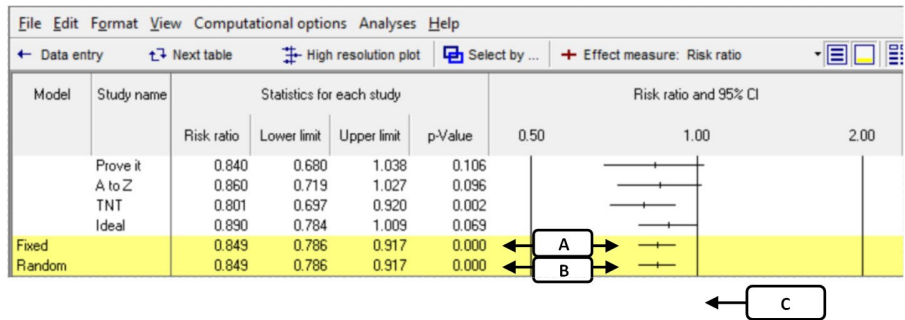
File Edit Format View Computational options Analyses Help

← Data entry   Next table   High resolution plot   Select by ...   + Effect measure: Risk ratio

| Model | Study name | Risk ratio | Lower limit | Upper limit | p-Value |
|---|---|---|---|---|---|
| | Prove it | 0.840 | 0.680 | 1.038 | 0.106 |
| | A to Z | 0.860 | 0.719 | 1.027 | 0.096 |
| | TNT | 0.801 | 0.697 | 0.920 | 0.002 |
| | Ideal | 0.890 | 0.784 | 1.009 | 0.069 |
| Fixed | | 0.849 | 0.786 | 0.917 | 0.000 |
| Random | | 0.849 | 0.786 | 0.917 | 0.000 |

Statistics for each study

Risk ratio and 95% CI

0.50   1.00   2.00

A

B

C